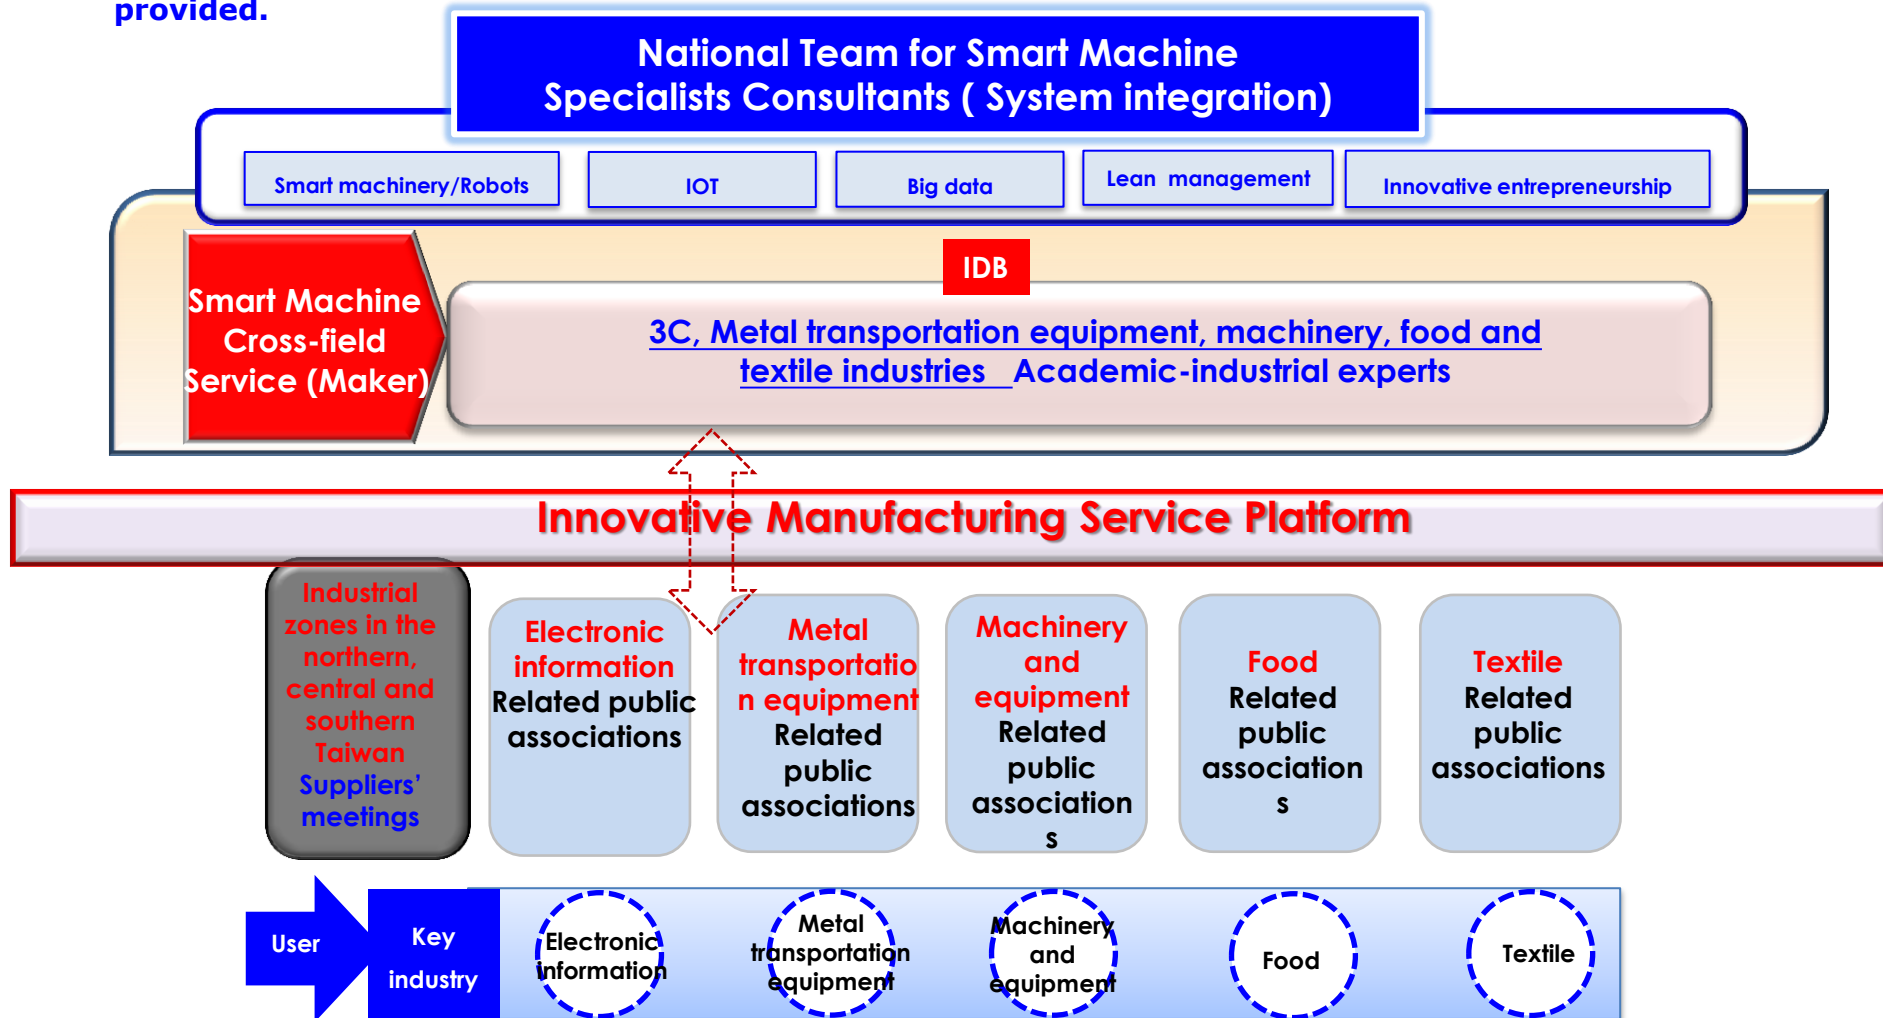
provided.

National Team for Smart Machine Specialists Consultants ( System integration)

Smart machinery/Robots

IOT

Big data

Lean management

Innovative entrepreneurship

IDB

Smart Machine Cross-field Service (Maker)

3C, Metal transportation equipment, machinery, food and textile industries Academic-industrial experts

Innovative Manufacturing Service Platform

Industrial zones in the northern, central and southern Taiwan Suppliers' meetings

Electronic information Related public associations

Metal transportation equipment Related public associations

Machinery and equipment Related public associations

Food Related public associations

Textile Related public associations

User

Key industry

Electronic information

Metal transportation equipment

Machinery and equipment

Food

Textile